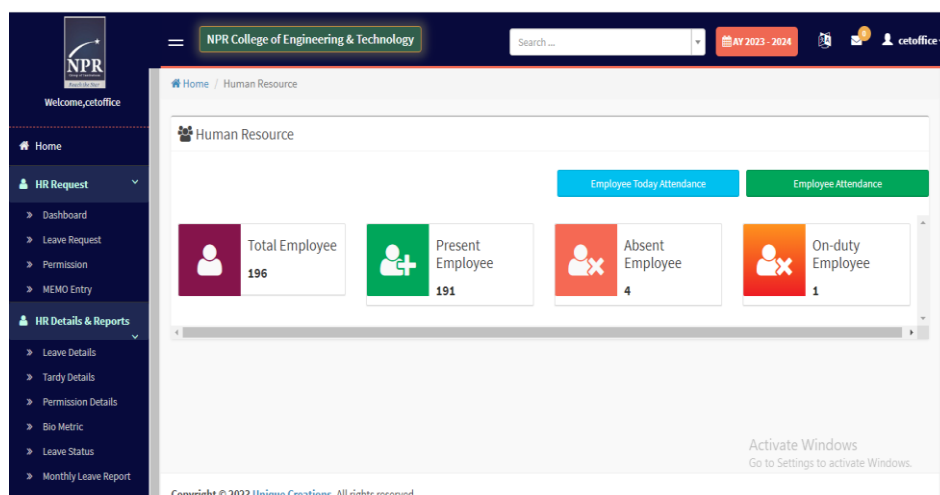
NPR
Reach the Star

Welcome,cetoffice

Home

HR Request

» Dashboard
» Leave Request
» Permission
» MEMO Entry

HR Details & Reports

» Leave Details
» Tardy Details
» Permission Details
» Bio Metric
» Leave Status
» Monthly Leave Report

NPR College of Engineering & Technology

Search ...

AY 2023 - 2024

0

cetoffice

Home / Human Resource

Human Resource

Employee Today Attendance

Employee Attendance

Total Employee
196

Present Employee
191

Absent Employee
4

On-duty Employee
1

Activate Windows
Go to Settings to activate Windows.

Copyright © 2023 Unique Creations. All rights reserved.